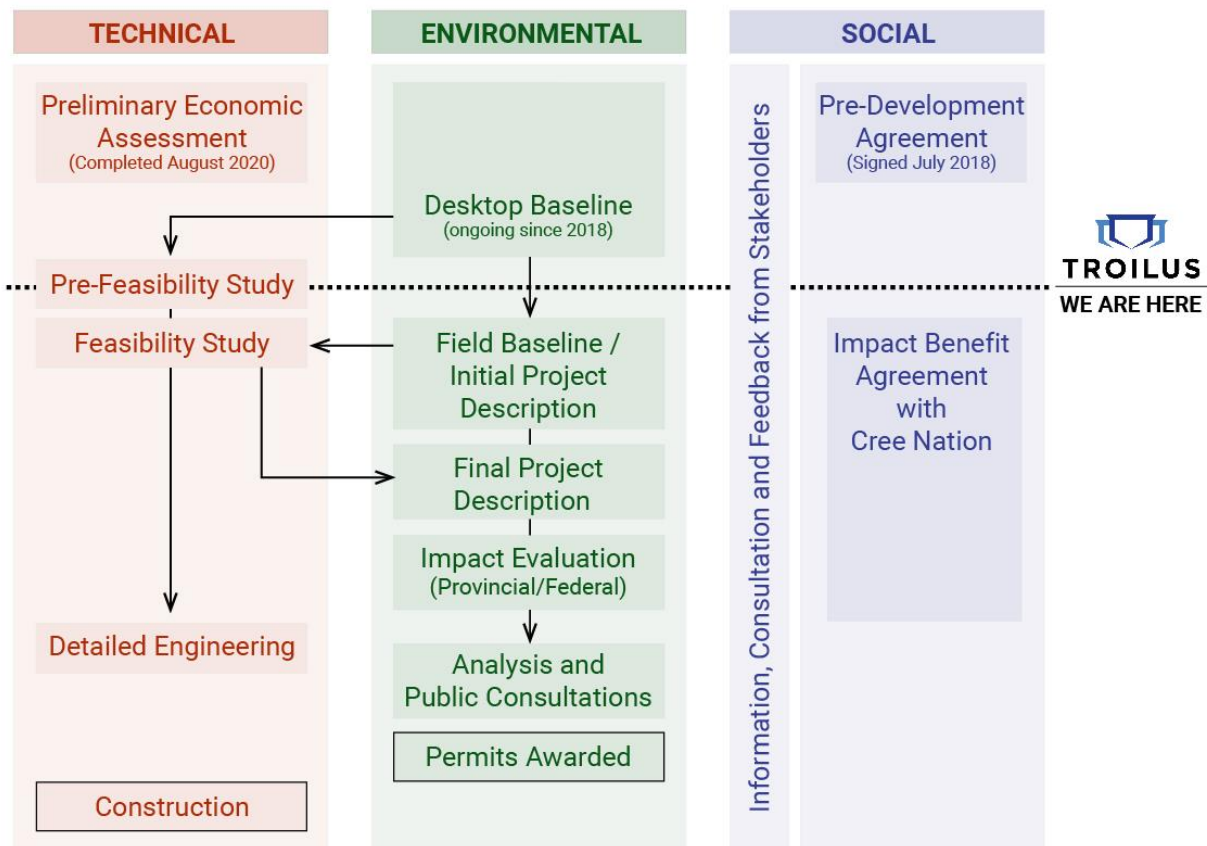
TECHNICAL

Preliminary Economic Assessment
(Completed August 2020)

Pre-Feasibility Study

Feasibility Study

Detailed Engineering

Construction

ENVIRONMENTAL

Desktop Baseline
(ongoing since 2018)

Field Baseline / Initial Project Description

Final Project Description

Impact Evaluation
(Provincial/Federal)

Analysis and Public Consultations

Permits Awarded

SOCIAL

Information, Consultation and Feedback from Stakeholders

Pre-Development Agreement
(Signed July 2018)

Impact Benefit Agreement with Cree Nation

TROILUS
WE ARE HERE